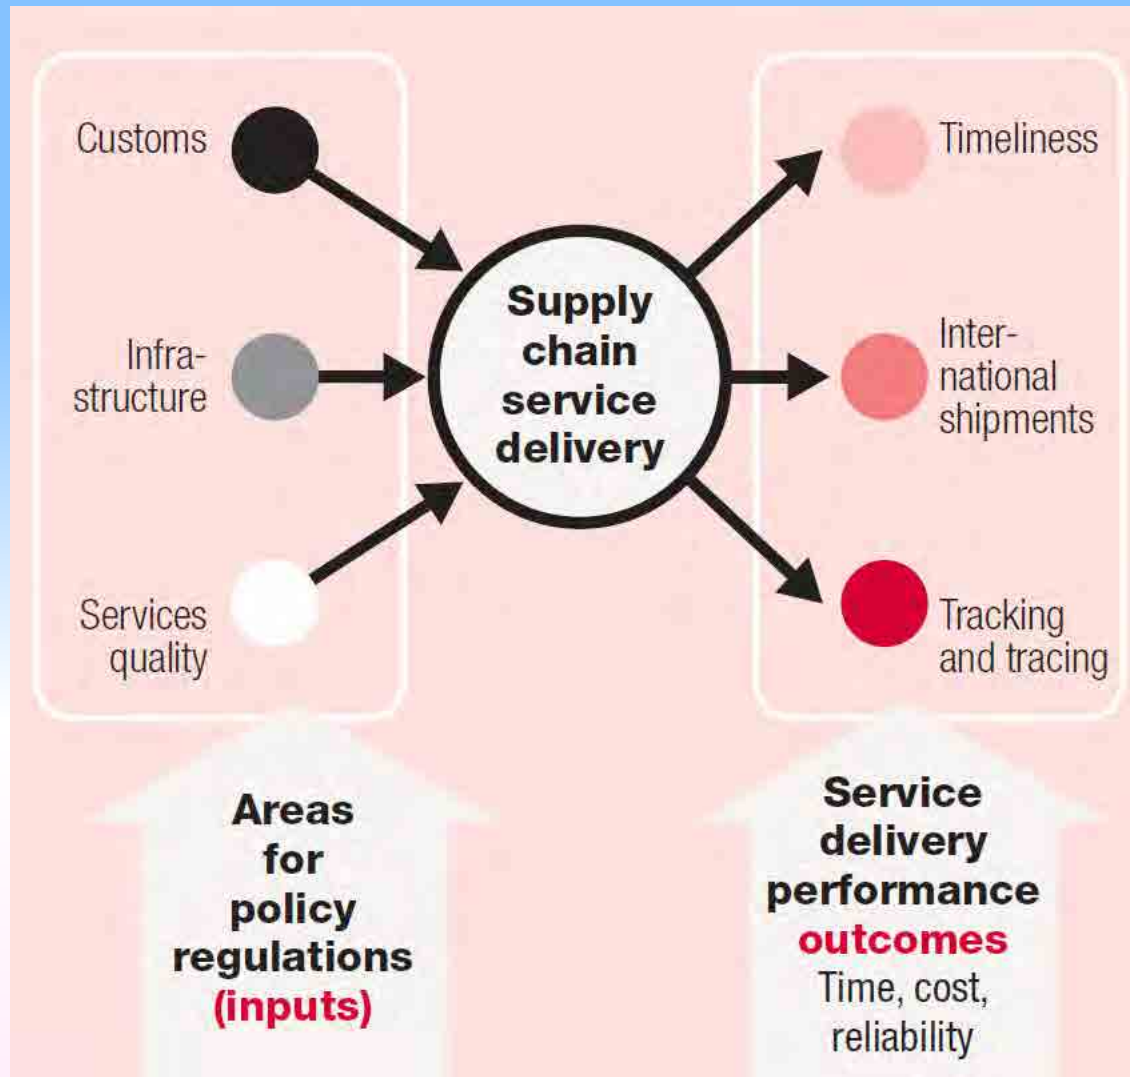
Customs

Infrastructure

Services quality

Supply chain service delivery

Timeliness

International shipments

Tracking and tracing

Areas for policy regulations (inputs)

Service delivery performance outcomes Time, cost, reliability